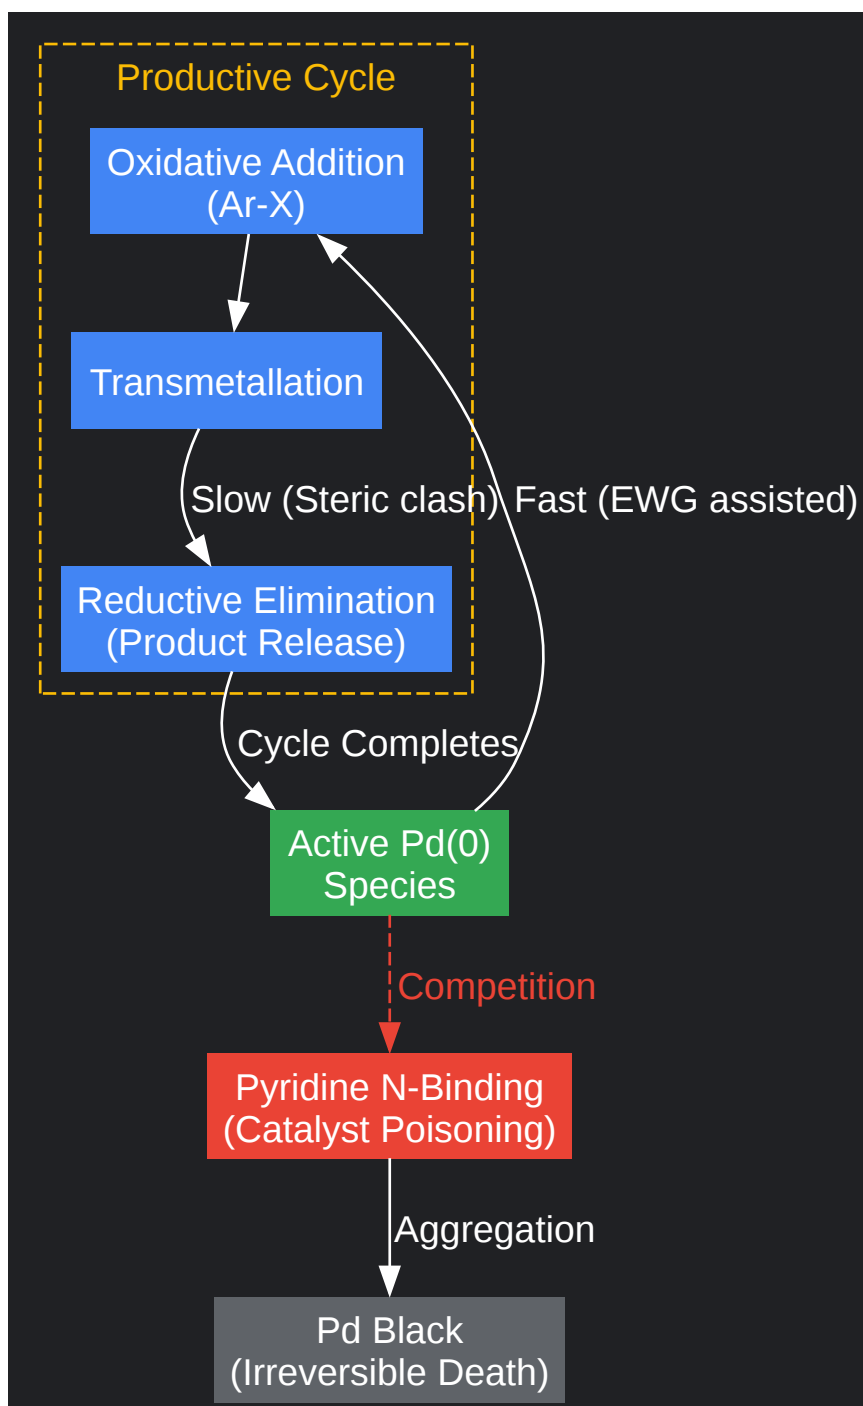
Productive Cycle

Oxidative Addition (Ar-X)

Transmetallation

Slow (Steric clash)

Fast (EWG assisted)

Reductive Elimination (Product Release)

Cycle Completes

Active Pd(0) Species

Competition

Pyridine N-Binding (Catalyst Poisoning)

Aggregation

Pd Black (Irreversible Death)